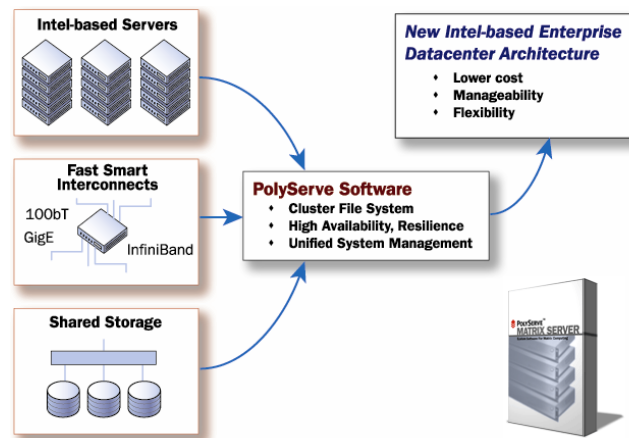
Intel-based Servers

Fast Smart Interconnects

100bT

GigE

InfiniBand

Shared Storage

PolyServe Software

- Cluster File System
- High Availability, Resilience
- Unified System Management

New Intel-based Enterprise Datacenter Architecture

- Lower cost
- Manageability
- Flexibility

POLYSERVE

MATRIX SERVER

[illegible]